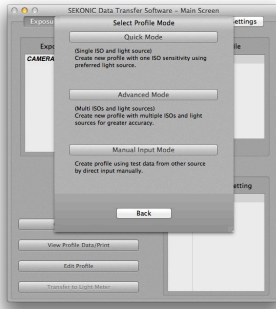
SEKONIC Data Transfer Software – Main Screen

Exposu

Settings

Select Profile Mode

Expo

CAMERA

ile

Quick Mode

(Single ISO and light source)
Create new profile with one ISO sensitivity using preferred light source.

Advanced Mode

(Multi ISOs and light sources)
Create new profile with multiple ISOs and light sources for greater accuracy.

Manual Input Mode

Create profile using test data from other source by direct input manually.

etting

Back

View Profile Data/Print

Edit Profile

Transfer to Light Meter